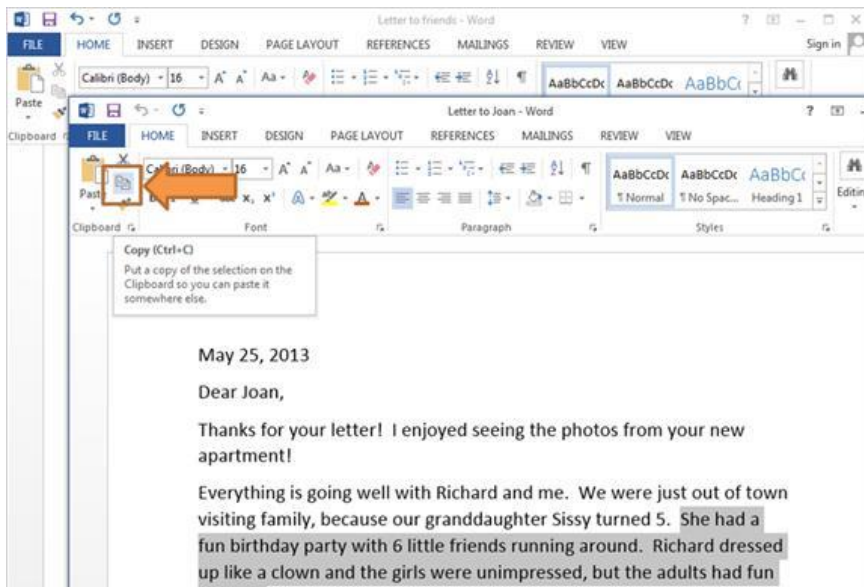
Letter to friends - Word

? – □ ×

FILE HOME INSERT DESIGN PAGE LAYOUT REFERENCES MAILINGS REVIEW VIEW Sign in

Calibri (Body) 16 A A Aa

AaBbCcDc AaBbCcDc AaBbC

Paste

Clipboard

Letter to Joan - Word

? –

FILE HOME INSERT DESIGN PAGE LAYOUT REFERENCES MAILINGS REVIEW VIEW

Calibri (Body) 16 A A Aa

AaBbCcDc AaBbCcDc AaBbC

¶ Normal ¶ No Spac... Heading 1

Editin

Paste

Clipboard Font Paragraph Styles

Copy (Ctrl+C)

Put a copy of the selection on the Clipboard so you can paste it somewhere else.

May 25, 2013

Dear Joan,

Thanks for your letter! I enjoyed seeing the photos from your new apartment!

Everything is going well with Richard and me. We were just out of town visiting family, because our granddaughter Sissy turned 5. She had a fun birthday party with 6 little friends running around. Richard dressed up like a clown and the girls were unimpressed, but the adults had fun